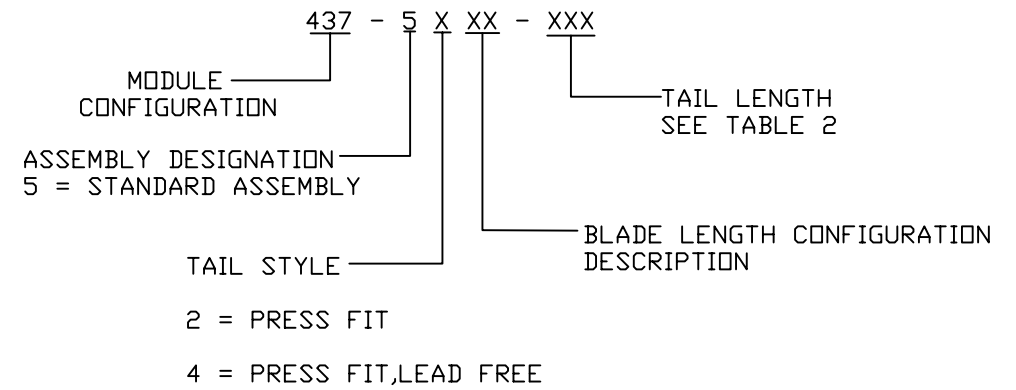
437 - 5 X XX - XXX

MODULE CONFIGURATION

TAIL LENGTH SEE TABLE 2

ASSEMBLY DESIGNATION
5 = STANDARD ASSEMBLY

BLADE LENGTH CONFIGURATION DESCRIPTION

TAIL STYLE

2 = PRESS FIT

4 = PRESS FIT,LEAD FREE